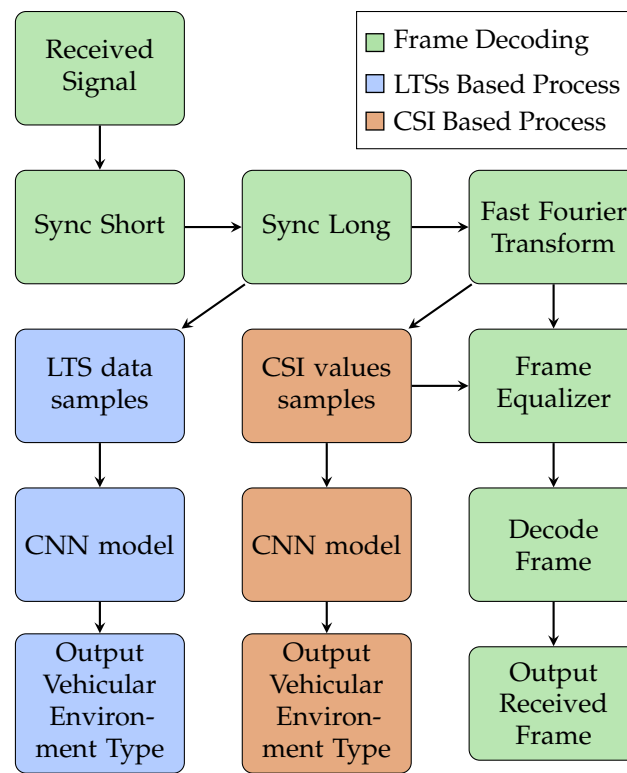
Frame Decoding
LTSs Based Process
CSI Based Process

Received Signal

Sync Short

Sync Long

Fast Fourier Transform

LTS data samples

CSI values samples

Frame Equalizer

CNN model

CNN model

Decode Frame

Output Vehicular Environment Type

Output Vehicular Environment Type

Output Received Frame